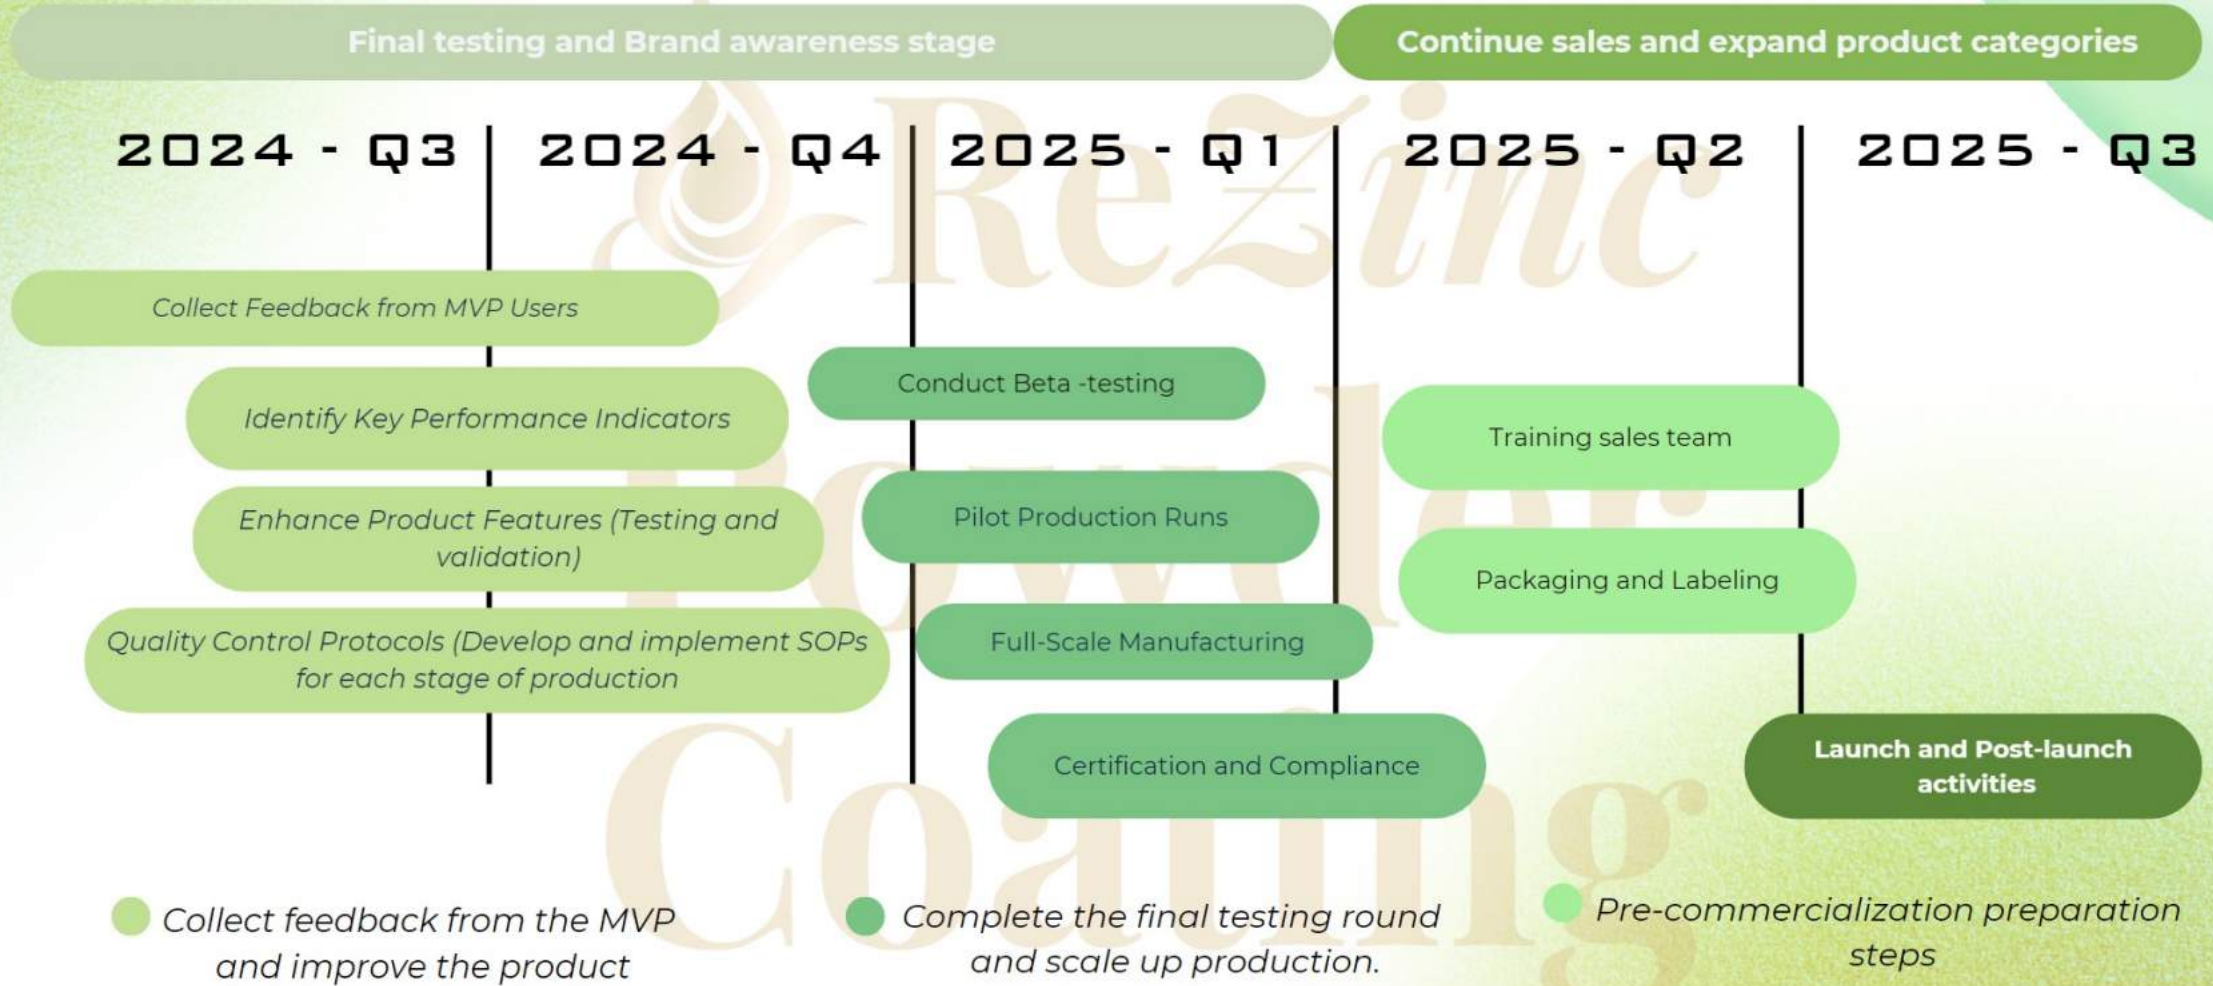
Final testing and Brand awareness stage

Continue sales and expand product categories

2024 - Q3

2024 - Q4

2025 - Q1

2025 - Q2

2025 - Q3

ReZinc Powder Coating

Collect Feedback from MVP Users

Identify Key Performance Indicators

Enhance Product Features (Testing and validation)

Quality Control Protocols (Develop and implement SOPs for each stage of production

Conduct Beta -testing

Pilot Production Runs

Full-Scale Manufacturing

Certification and Compliance

Training sales team

Packaging and Labeling

Launch and Post-launch activities

Collect feedback from the MVP and improve the product

Complete the final testing round and scale up production.

Pre-commercialization preparation steps